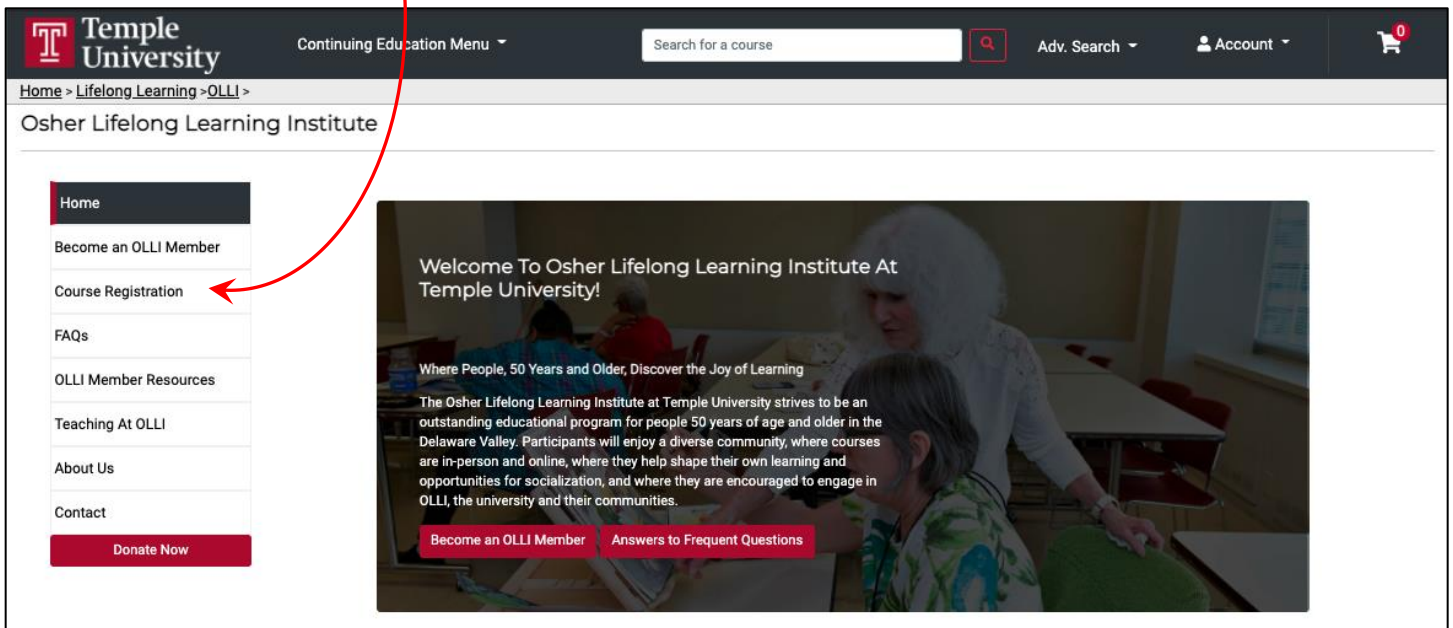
Temple University

Continuing Education Menu

Search for a course

Adv. Search

Account

0

Home > Lifelong Learning >OLLI >

Osher Lifelong Learning Institute

Home

Become an OLLI Member

Course Registration

FAQs

OLLI Member Resources

Teaching At OLLI

About Us

Contact

Donate Now

Welcome To Osher Lifelong Learning Institute At Temple University!

Where People, 50 Years and Older, Discover the Joy of Learning

The Osher Lifelong Learning Institute at Temple University strives to be an outstanding educational program for people 50 years of age and older in the Delaware Valley. Participants will enjoy a diverse community, where courses are in-person and online, where they help shape their own learning and opportunities for socialization, and where they are encouraged to engage in OLLI, the university and their communities.

Become an OLLI Member

Answers to Frequent Questions